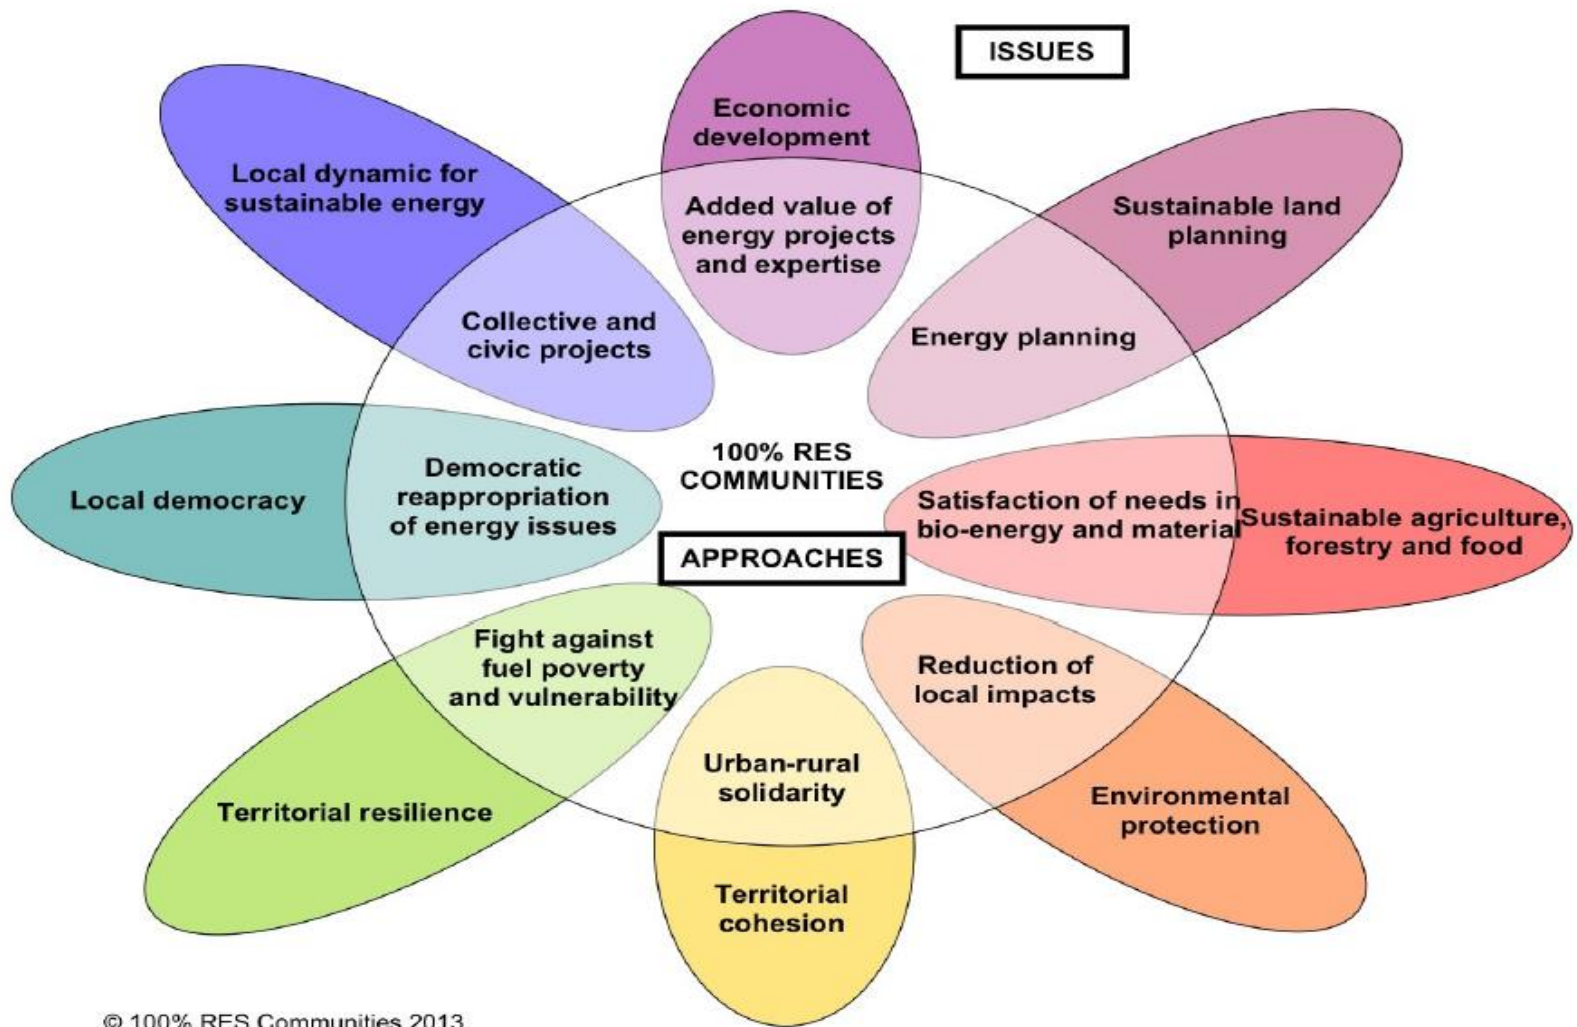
ISSUES

Economic development

Added value of energy projects and expertise

Local dynamic for sustainable energy

Collective and civic projects

Sustainable land planning

Energy planning

100% RES COMMUNITIES

Local democracy

Democratic reappropriation of energy issues

Satisfaction of needs in bio-energy and material

Sustainable agriculture, forestry and food

APPROACHES

Fight against fuel poverty and vulnerability

Territorial resilience

Urban-rural solidarity

Territorial cohesion

Reduction of local impacts

Environmental protection

© 100% RES Communities 2013